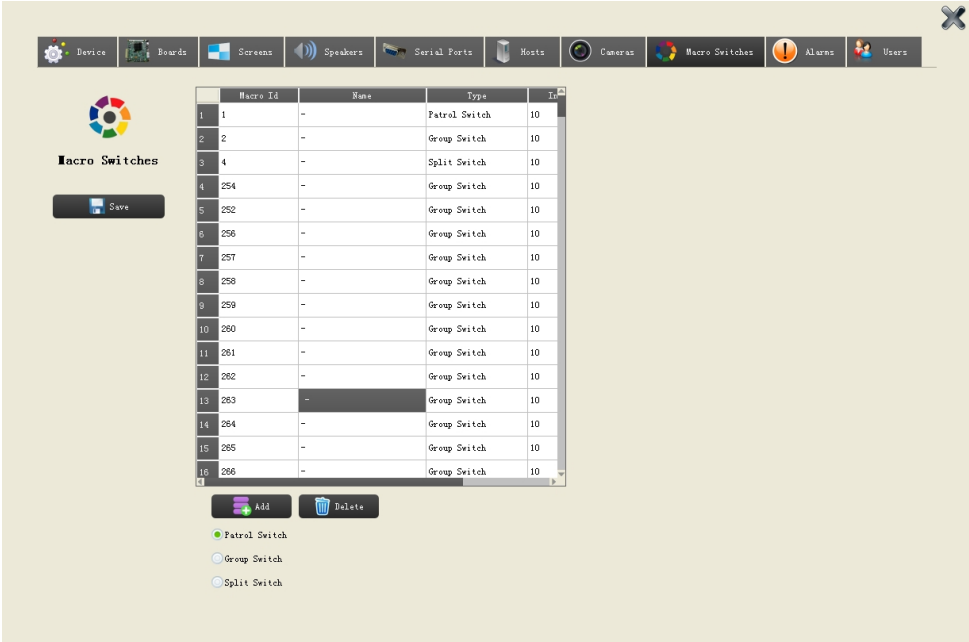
Device Boards Screens Speakers Serial Ports Hosts Cameras Macro Switches Alarms Users

Macro Switches

Save

| | Macro Id | Name | Type | In |
|---|---|---|---|---|
| 1 | 1 | - | Patrol Switch | 10 |
| 2 | 2 | - | Group Switch | 10 |
| 3 | 4 | - | Split Switch | 10 |
| 4 | 254 | - | Group Switch | 10 |
| 5 | 252 | - | Group Switch | 10 |
| 6 | 256 | - | Group Switch | 10 |
| 7 | 257 | - | Group Switch | 10 |
| 8 | 258 | - | Group Switch | 10 |
| 9 | 259 | - | Group Switch | 10 |
| 10 | 260 | - | Group Switch | 10 |
| 11 | 261 | - | Group Switch | 10 |
| 12 | 262 | - | Group Switch | 10 |
| 13 | 263 | - | Group Switch | 10 |
| 14 | 264 | - | Group Switch | 10 |
| 15 | 265 | - | Group Switch | 10 |
| 16 | 266 | - | Group Switch | 10 |

Add Delete

Patrol Switch
Group Switch
Split Switch